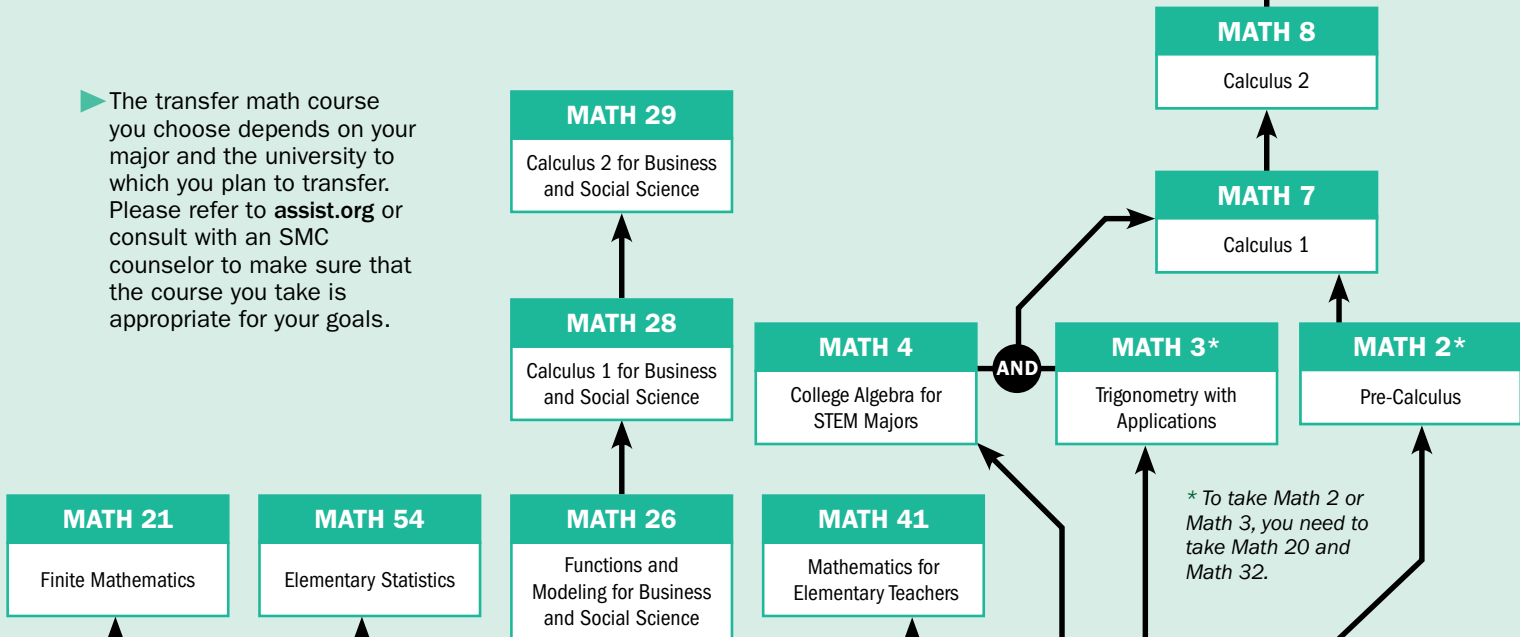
The transfer math course you choose depends on your major and the university to which you plan to transfer. Please refer to **assist.org** or consult with an SMC counselor to make sure that the course you take is appropriate for your goals.

MATH 29
Calculus 2 for Business and Social Science

MATH 8
Calculus 2

MATH 7
Calculus 1

MATH 28
Calculus 1 for Business and Social Science

MATH 4
College Algebra for STEM Majors

AND

MATH 3*
Trigonometry with Applications

MATH 2*
Pre-Calculus

* To take Math 2 or Math 3, you need to take Math 20 and Math 32.

MATH 21
Finite Mathematics

MATH 54
Elementary Statistics

MATH 26
Functions and Modeling for Business and Social Science

MATH 41
Mathematics for Elementary Teachers